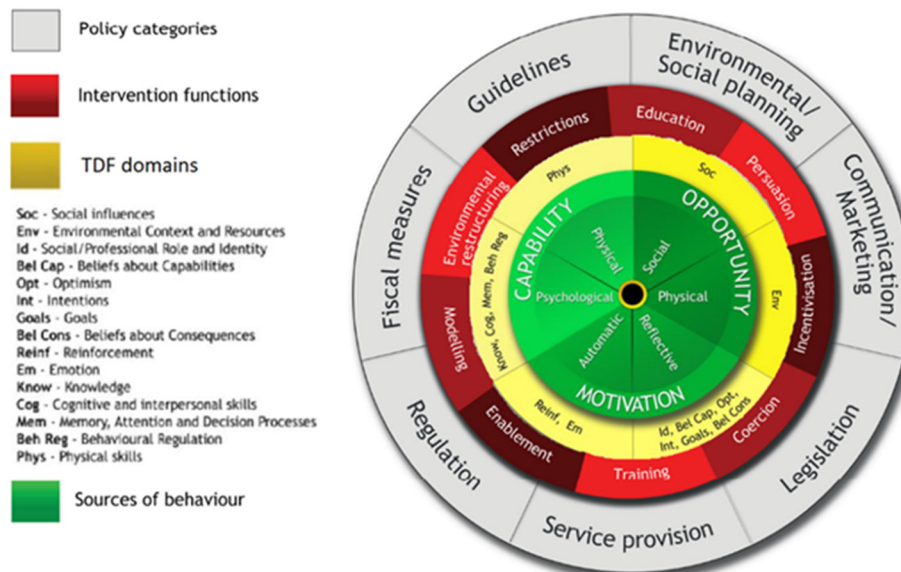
Policy categories

Intervention functions

TDF domains

Soc - Social influences
Env - Environmental Context and Resources
Id - Social/Professional Role and Identity
Bel Cap - Beliefs about Capabilities
Opt - Optimism
Int - Intentions
Goals - Goals
Bel Cons - Beliefs about Consequences
Reinf - Reinforcement
Em - Emotion
Know - Knowledge
Cog - Cognitive and interpersonal skills
Mem - Memory, Attention and Decision Processes
Beh Reg - Behavioural Regulation
Phys - Physical skills

Sources of behaviour

Guidelines
Environmental/ Social planning
Communication/ Marketing
Legislation
Service provision
Regulation
Fiscal measures

Restrictions
Education
Persuasion
Incentivisation
Coercion
Training
Enablement
Modelling
Environmental restructuring

Phys
Soc
Env
Id, Bel Cap, Opt, Int, Goals, Bel Cons
Reinf, Em
Know, Cog, Mem, Beh Reg

CAPABILITY
OPPORTUNITY
MOTIVATION
Physical
Social
Physical
Reflective
Automatic
Psychological